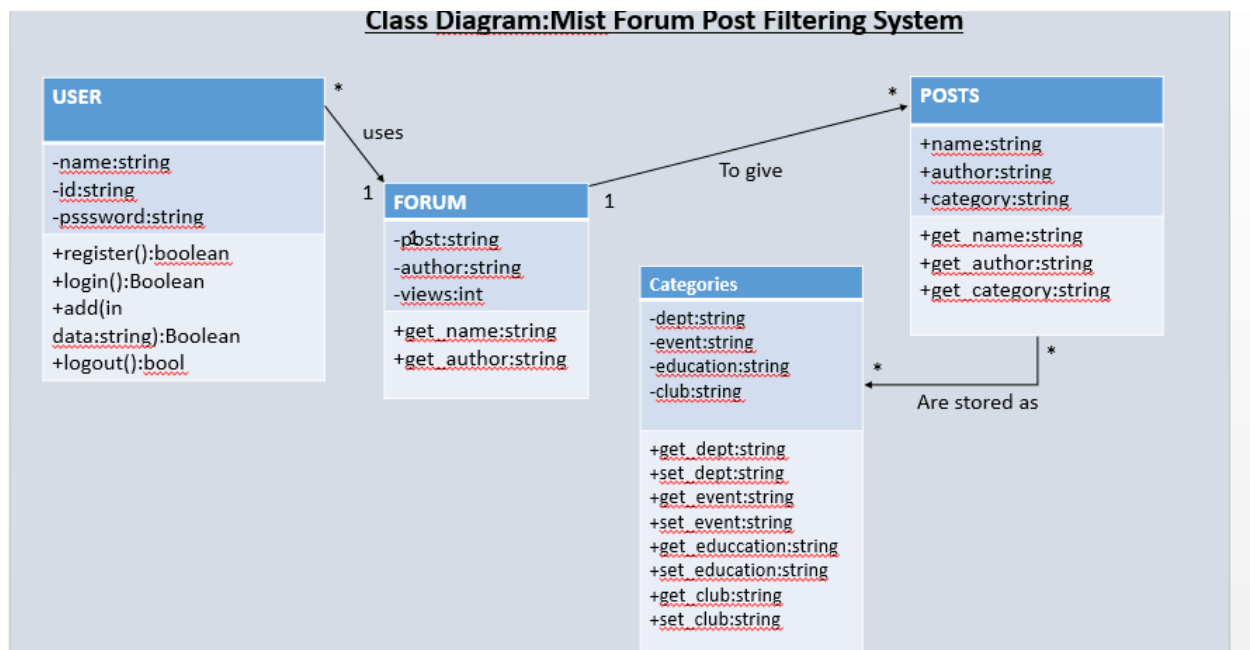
Class Diagram:Mist Forum Post Filtering System

USER

-name:string
-id:string
-psssword:string

+register():boolean
+login():Boolean
+add(in data:string):Boolean
+logout():bool

*

uses

1

FORUM

-post:string
-author:string
-views:int

+get_name:string
+get_author:string

1

To give

*

POSTS

+name:string
+author:string
+category:string

+get_name:string
+get_author:string
+get_category:string

*

Are stored as

*

Categories

-dept:string
-event:string
-education:string
-club:string

+get_dept:string
+set_dept:string
+get_event:string
+set_event:string
+get_educcation:string
+set_education:string
+get_club:string
+set_club:string